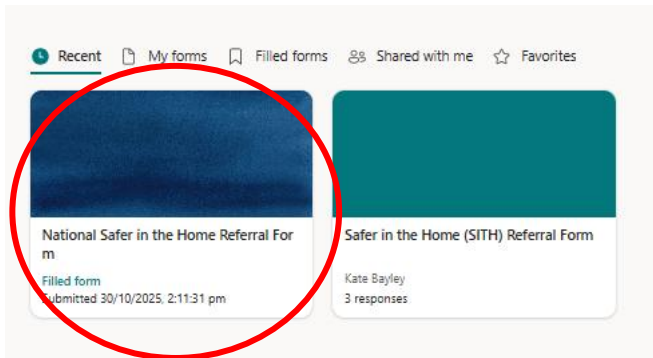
Recent My forms Filled forms Shared with me Favorites

National Safer in the Home Referral Form

Filled form
Submitted 30/10/2025, 2:11:31 pm

Safer in the Home (SITH) Referral Form

Kate Bayley
3 responses